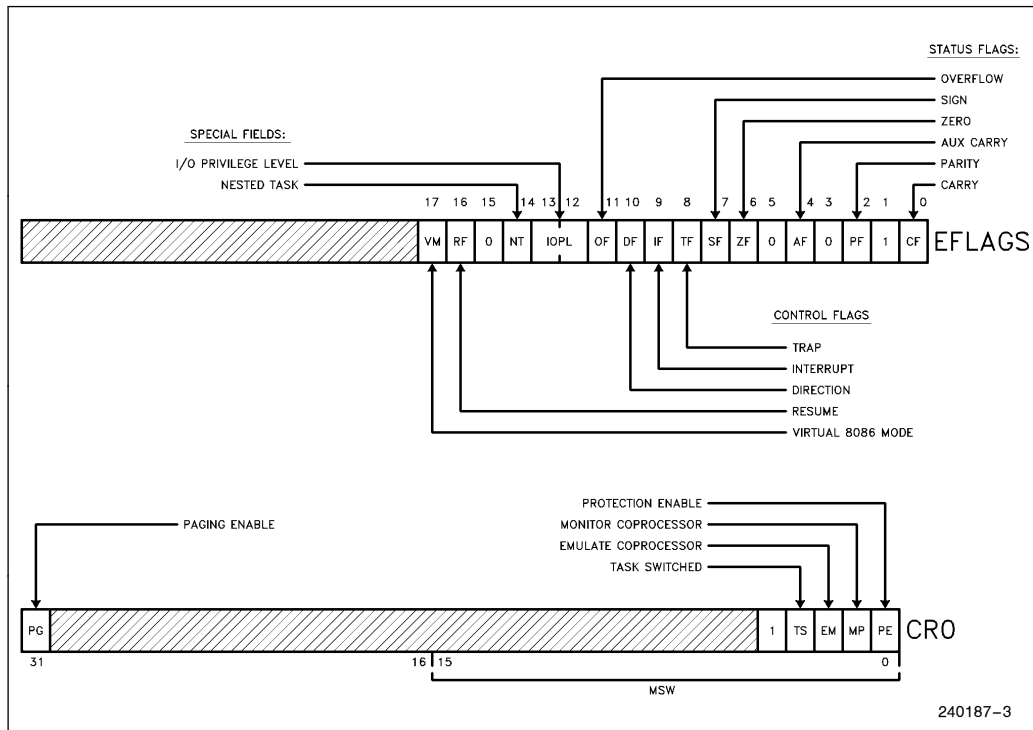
STATUS FLAGS:
OVERFLOW
SIGN
ZERO
AUX CARRY
PARITY
CARRY

SPECIAL FIELDS:
I/O PRIVILEGE LEVEL
NESTED TASK

17 16 15 14 13 12 11 10 9 8 7 6 5 4 3 2 1 0

| VM | RF | 0 | NT | IOPL | OF | DF | IF | TF | SF | ZF | 0 | AF | 0 | PF | 1 | CF |
|---|---|---|---|---|---|---|---|---|---|---|---|---|---|---|---|---|

EFLAGS

CONTROL FLAGS
TRAP
INTERRUPT
DIRECTION
RESUME
VIRTUAL 8086 MODE

PAGING ENABLE
PROTECTION ENABLE
MONITOR COPROCESSOR
EMULATE COPROCESSOR
TASK SWITCHED

| PG | | 1 | TS | EM | MP | PE |
|---|---|---|---|---|---|---|

CR0

31 16 15 0

MSW

240187–3